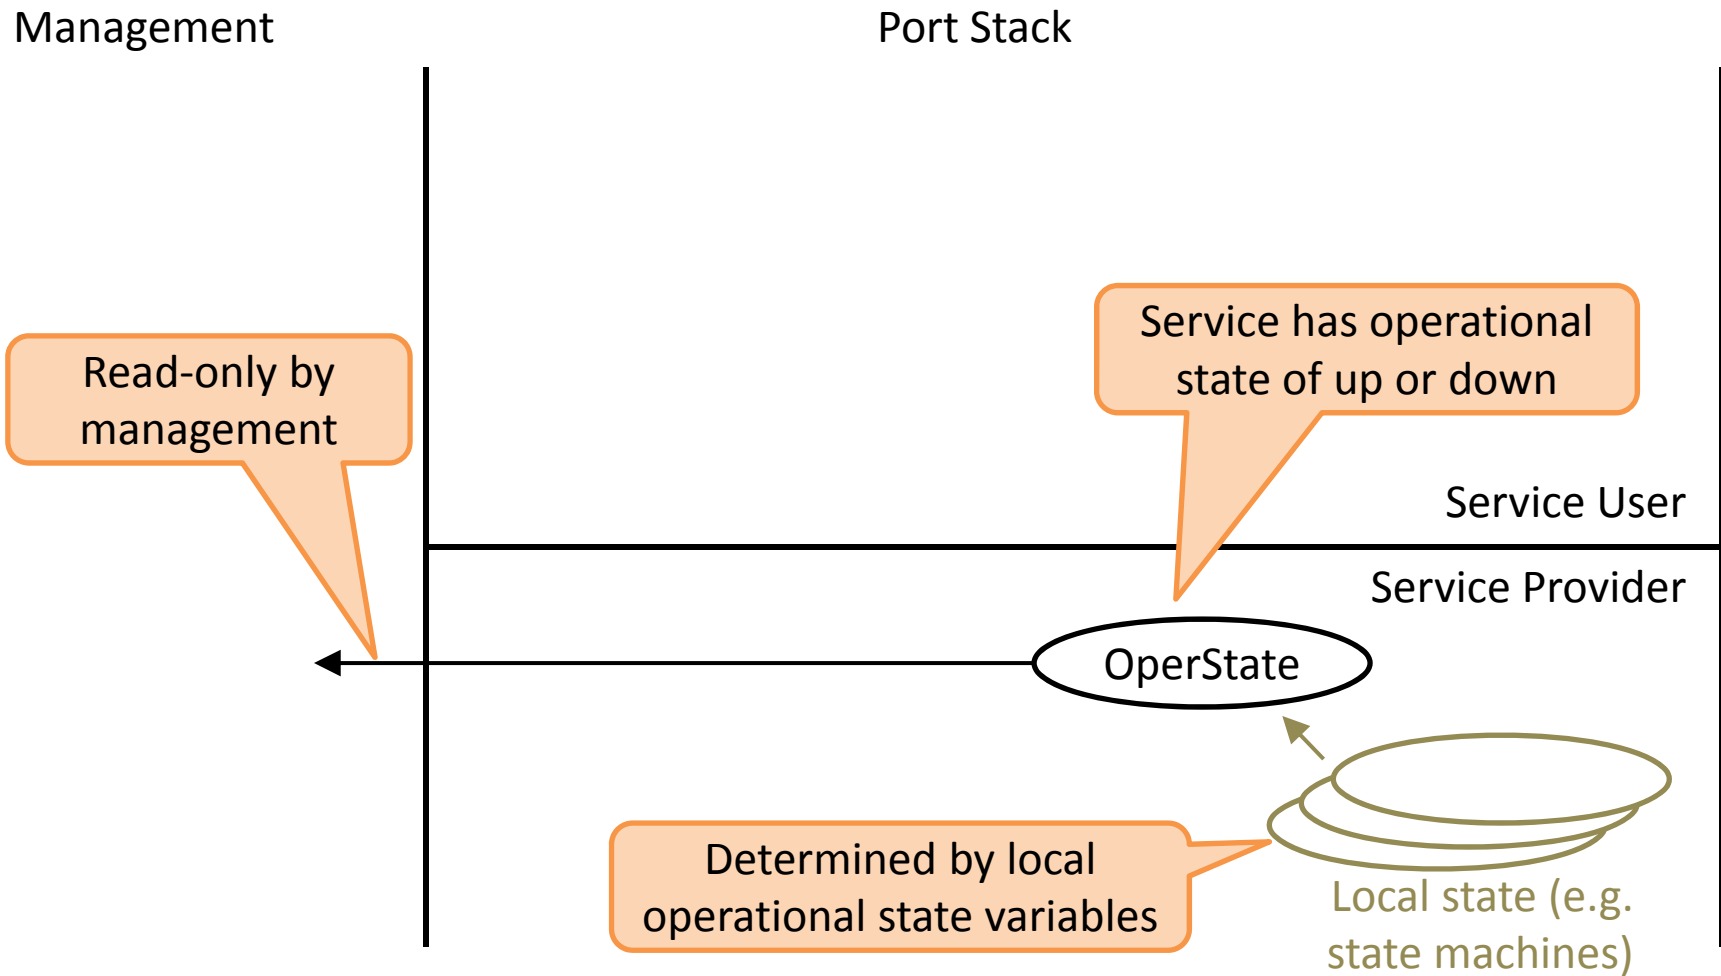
Management

Port Stack

Read-only by management

Service has operational state of up or down

Service User

Service Provider

OperState

Determined by local operational state variables

Local state (e.g. state machines)